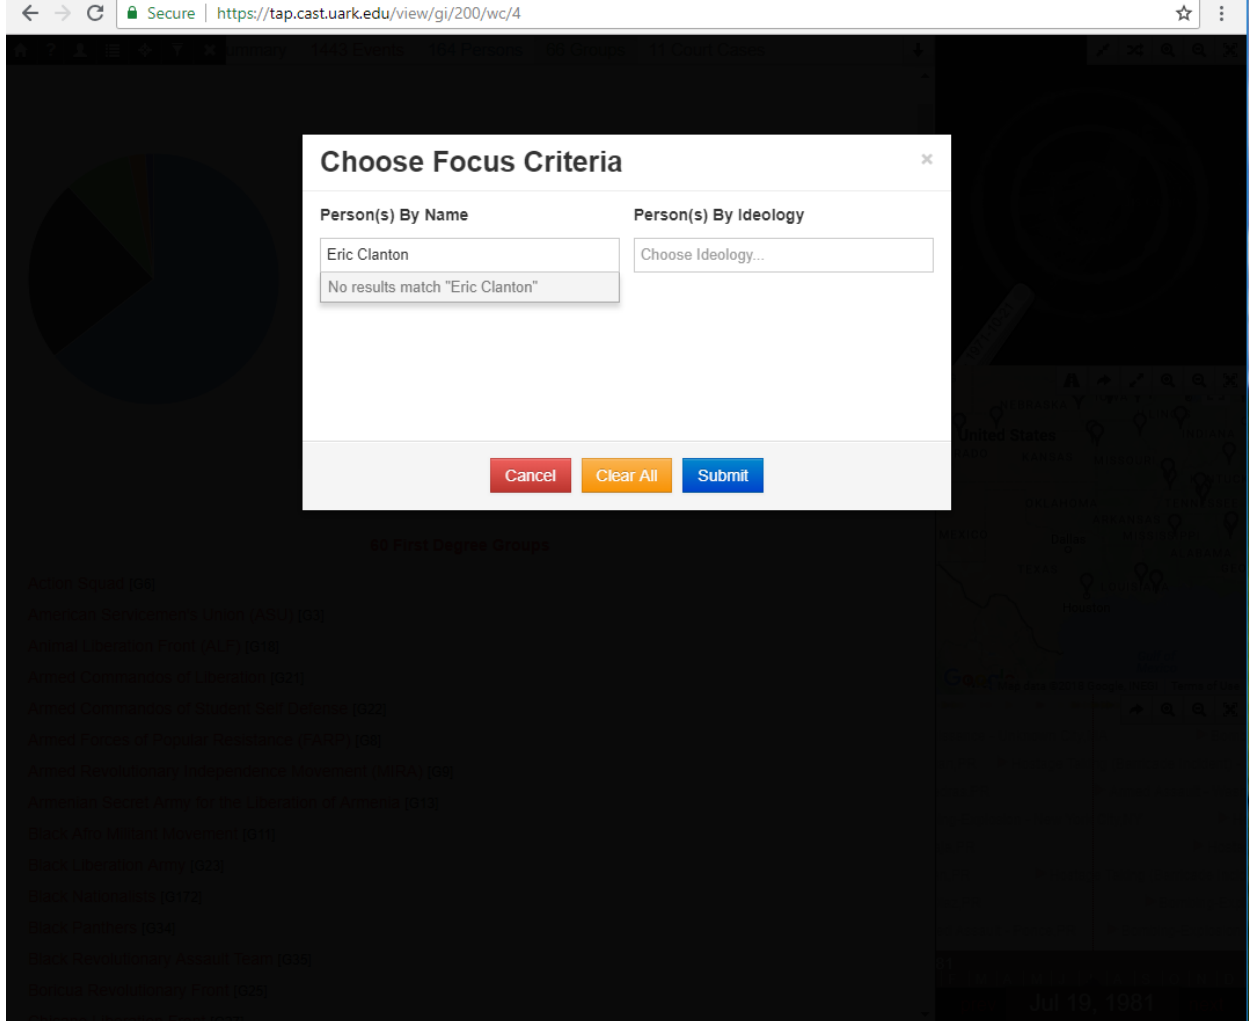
Secure | https://tap.cast.uark.edu/view/gi/200/wc/4

Summary 1443 Events 104 Persons 56 Groups 11 Court Cases

Choose Focus Criteria ×

Person(s) By Name

Eric Clanton

No results match "Eric Clanton"

Person(s) By Ideology

Choose Ideology...

Cancel Clear All Submit

80 First Degree Groups

Action Squad [G6]
American Servicemen's Union (ASU) [G3]
Animal Liberation Front (ALF) [G18]
Armed Commandos of Liberation [G21]
Armed Commandos of Student Self Defense [G22]
Armed Forces of Popular Resistance (FARP) [G8]
Armed Revolutionary Independence Movement (MIRA) [G9]
Armenian Secret Army for the Liberation of Armenia [G13]
Black Afro Militant Movement [G19]
Black Liberation Army [G23]
Black Nationalists [G172]
Black Panthers [G34]
Black Revolutionary Assault Team [G35]
Boricua Revolutionary Front [G25]

NEBRASKA
United States
KANSAS
MISSOURI
OKLAHOMA
ARKANSAS
MEXICO
Dallas
TEXAS
Houston
Google

Jul 19, 1981